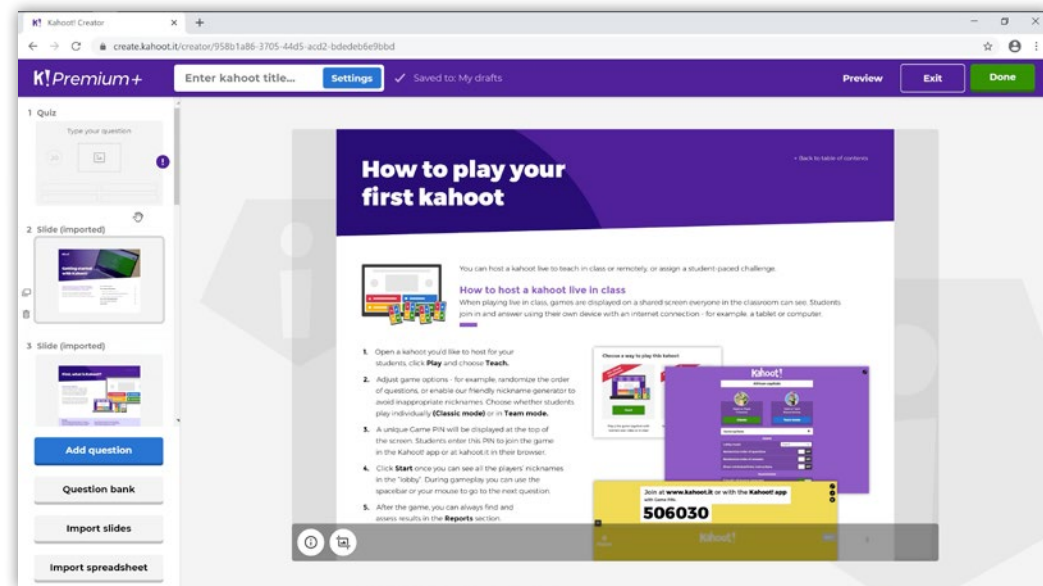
K! Kahoot! Creator ×  +

create.kahoot.it/creator/958b1a86-3705-44d5-acd2-bdedeb6e9bbd

K!Premium+  Enter kahoot title...  Settings  ✓ Saved to: My drafts  Preview  Exit  Done

1 Quiz
Type your question

2 Slide (imported)
Getting started with Kahoot!

3 Slide (imported)
How, what is Kahoot?

Add question
Question bank
Import slides
Import spreadsheet

How to play your first kahoot

‹ Back to table of contents

You can host a kahoot live to teach in class or remotely, or assign a student-paced challenge.

How to host a kahoot live in class
When playing live in class, games are displayed on a shared screen everyone in the classroom can see. Students join in and answer using their own device with an internet connection - for example, a tablet or computer.

1. Open a kahoot you'd like to host for your students, click Play and choose Teach.
2. Adjust game options - for example, randomize the order of questions, or enable our friendly nickname generator to avoid inappropriate nicknames. Choose whether students play individually (Classic mode) or in Team mode.
3. A unique Game PIN will be displayed at the top of the screen. Students enter this PIN to join the game in the Kahoot! app or at kahoot.it in their browser.
4. Click Start once you can see all the players' nicknames in the "lobby". During gameplay you can use the spacebar or your mouse to go to the next question.
5. After the game, you can always find and assess results in the Reports section.

Choose a way to play this kahoot!

Kahoot!

Join at www.kahoot.it or with the Kahoot! app
with Game PIN:
506030

Kahoot!